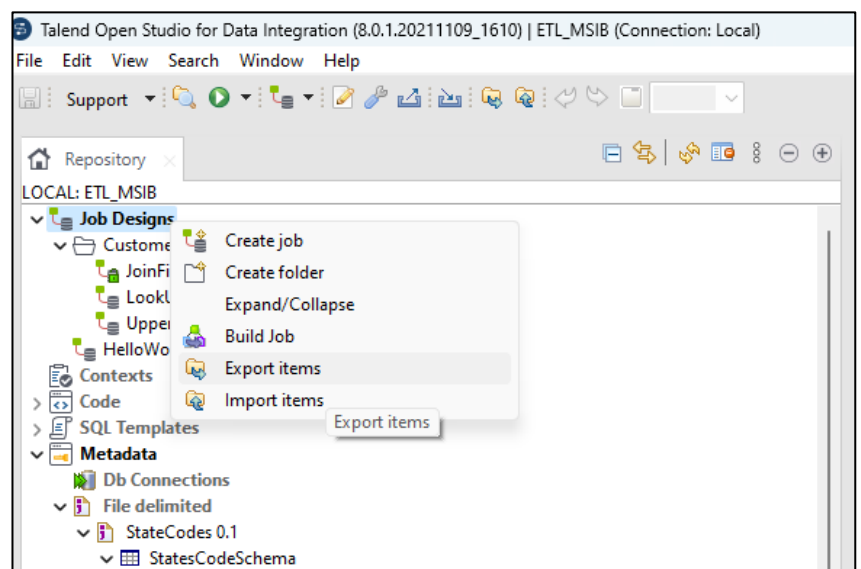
Talend Open Studio for Data Integration (8.0.1.20211109_1610) | ETL_MSIB (Connection: Local)

File Edit View Search Window Help

Support

Repository

LOCAL: ETL_MSIB

Job Designs
Custome
JoinFi
LookU
Upper
HelloWo
Contexts
Code
SQL Templates
Metadata
Db Connections
File delimited
StateCodes 0.1
StatesCodeSchema

Create job
Create folder
Expand/Collapse
Build Job
Export items
Import items

Export items